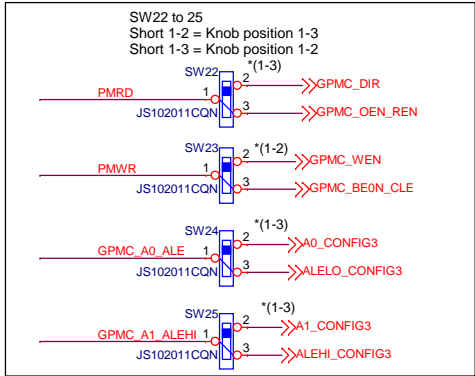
SW22 to 25
Short 1-2 = Knob position 1-3
Short 1-3 = Knob position 1-2

SW22
*(1-3)
PMRD
1
2
3
GPMC_DIR
GPMC_OEN_REN
JS102011CQN

SW23
*(1-2)
PMWR
1
2
3
GPMC_WEN
GPMC_BE0N_CLE
JS102011CQN

SW24
*(1-3)
GPMC_A0_ALE
1
2
3
A0_CONFIG3
ALELO_CONFIG3
JS102011CQN

SW25
*(1-3)
GPMC_A1_ALEHI
1
2
3
A1_CONFIG3
ALEHI_CONFIG3
JS102011CQN